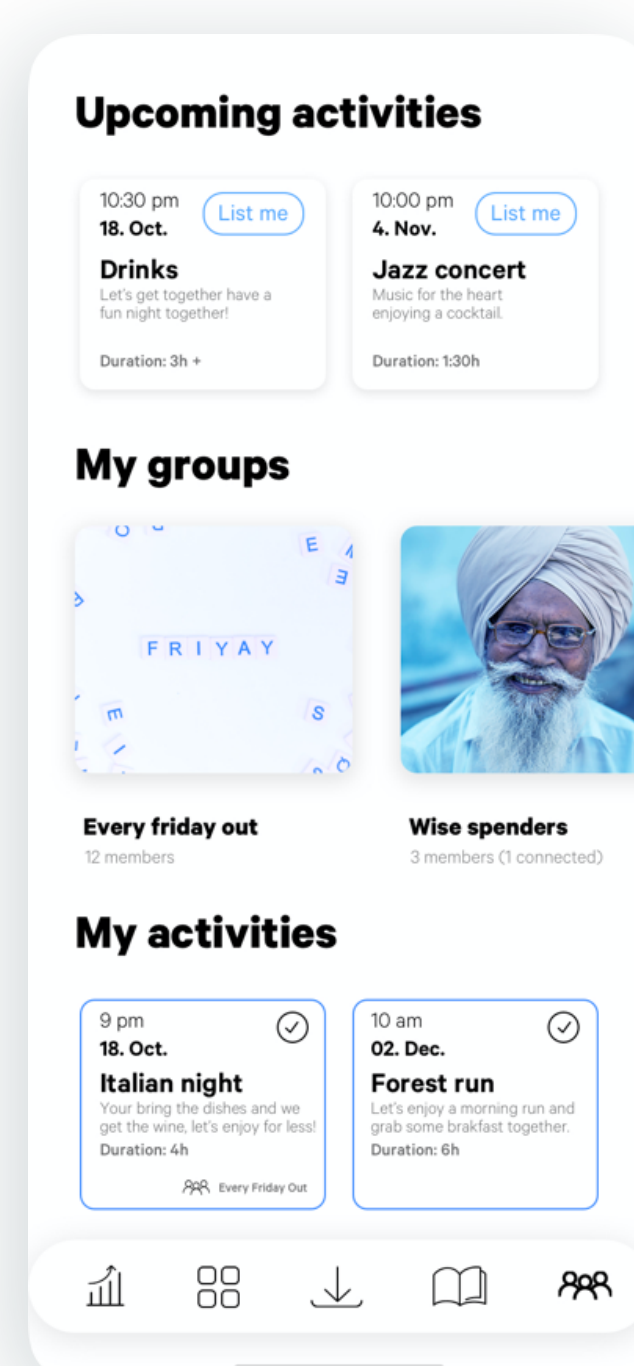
Upcoming activities

10:30 pm
18. Oct.
List me
Drinks
Let's get together have a fun night together!
Duration: 3h +

10:00 pm
4. Nov.
List me
Jazz concert
Music for the heart enjoying a cocktail.
Duration: 1:30h

My groups

FRIYAY

Every friday out
12 members

Wise spenders
3 members (1 connected)

My activities

9 pm
18. Oct.
Italian night
Your bring the dishes and we get the wine, let's enjoy for less!
Duration: 4h
Every Friday Out

10 am
02. Dec.
Forest run
Let's enjoy a morning run and grab some brakfast together.
Duration: 6h